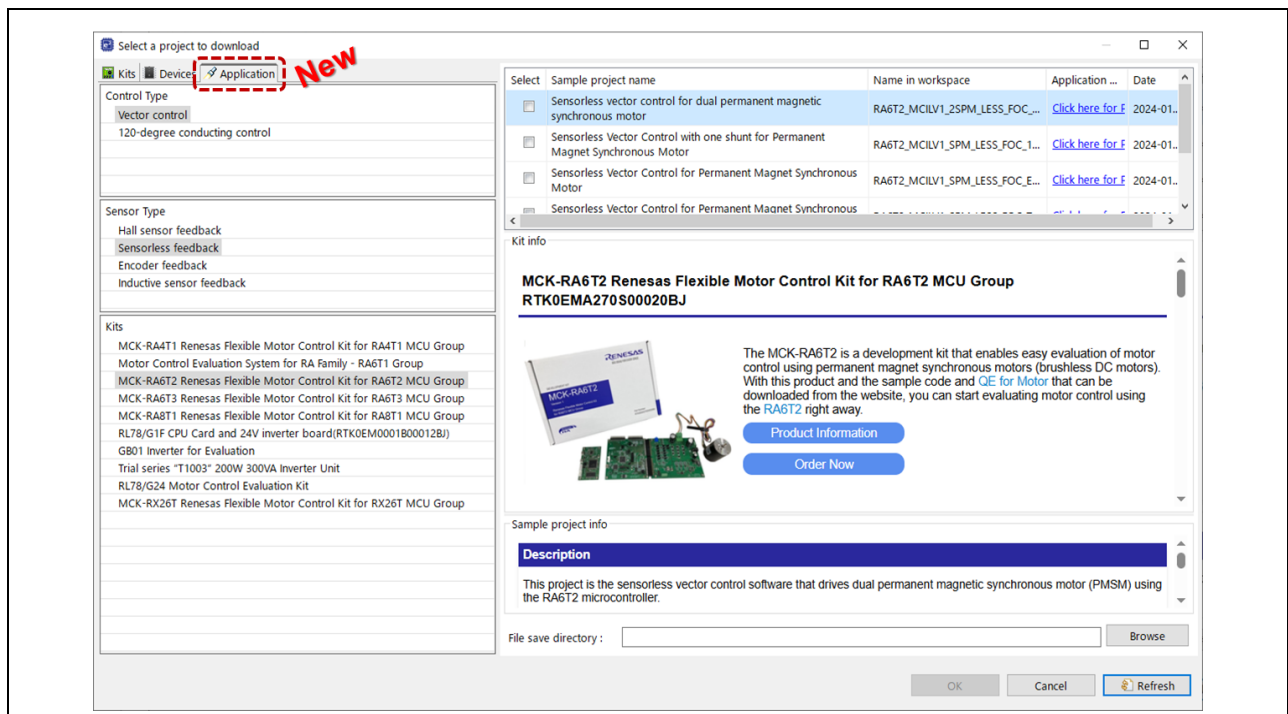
Select a project to download

Kits | Device | Application

New

Control Type
Vector control
120-degree conducting control

Sensor Type
Hall sensor feedback
Sensorless feedback
Encoder feedback
Inductive sensor feedback

Kits
MCK-RA4T1 Renesas Flexible Motor Control Kit for RA4T1 MCU Group
Motor Control Evaluation System for RA Family - RA6T1 Group
MCK-RA6T2 Renesas Flexible Motor Control Kit for RA6T2 MCU Group
MCK-RA6T3 Renesas Flexible Motor Control Kit for RA6T3 MCU Group
MCK-RA8T1 Renesas Flexible Motor Control Kit for RA8T1 MCU Group
RL78/G1F CPU Card and 24V inverter board(RTK0EM0001B00012BJ)
GB01 Inverter for Evaluation
Trial series "T1003" 200W 300VA Inverter Unit
RL78/G24 Motor Control Evaluation Kit
MCK-RX26T Renesas Flexible Motor Control Kit for RX26T MCU Group

| Select | Sample project name | Name in workspace | Application ... | Date |
|---|---|---|---|---|
| | Sensorless vector control for dual permanent magnetic synchronous motor | RA6T2_MCILV1_2SPM_LESS_FOC_... | Click here for F | 2024-01... |
| | Sensorless Vector Control with one shunt for Permanent Magnet Synchronous Motor | RA6T2_MCILV1_SPM_LESS_FOC_1... | Click here for F | 2024-01... |
| | Sensorless Vector Control for Permanent Magnet Synchronous Motor | RA6T2_MCILV1_SPM_LESS_FOC_E... | Click here for F | 2024-01... |
| | Sensorless Vector Control for Permanent Magnet Synchronous | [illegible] | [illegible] | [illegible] |

Kit info

MCK-RA6T2 Renesas Flexible Motor Control Kit for RA6T2 MCU Group
RTK0EMA270S00020BJ

RENESAS
MCK-RA6T2

The MCK-RA6T2 is a development kit that enables easy evaluation of motor control using permanent magnet synchronous motors (brushless DC motors). With this product and the sample code and QE for Motor that can be downloaded from the website, you can start evaluating motor control using the RA6T2 right away.

Product Information
Order Now

Sample project info

Description

This project is the sensorless vector control software that drives dual permanent magnetic synchronous motor (PMSM) using the RA6T2 microcontroller.

File save directory :
Browse

OK
Cancel
Refresh